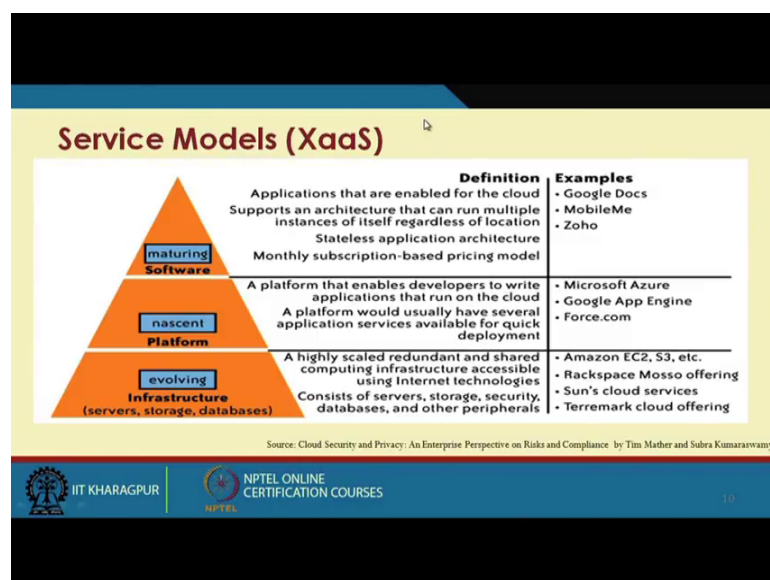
Service Models (XaaS)

| | Definition | Examples |
|---|---|---|
| maturing Software | Applications that are enabled for the cloud. Supports an architecture that can run multiple instances of itself regardless of location. Stateless application architecture. Monthly subscription-based pricing model | • Google Docs • MobileMe • Zoho |
| nascent Platform | A platform that enables developers to write applications that run on the cloud. A platform would usually have several application services available for quick deployment | • Microsoft Azure • Google App Engine • Force.com |
| evolving Infrastructure (servers, storage, databases) | A highly scaled redundant and shared computing infrastructure accessible using Internet technologies. Consists of servers, storage, security, databases, and other peripherals | • Amazon EC2, S3, etc. • Rackspace Mosso offering • Sun's cloud services • Terremark cloud offering |

Source: Cloud Security and Privacy: An Enterprise Perspective on Risks and Compliance by Tim Mather and Subra Kumaraswamy

IIT KHARAGPUR

NPTEL ONLINE CERTIFICATION COURSES

NPTEL

10